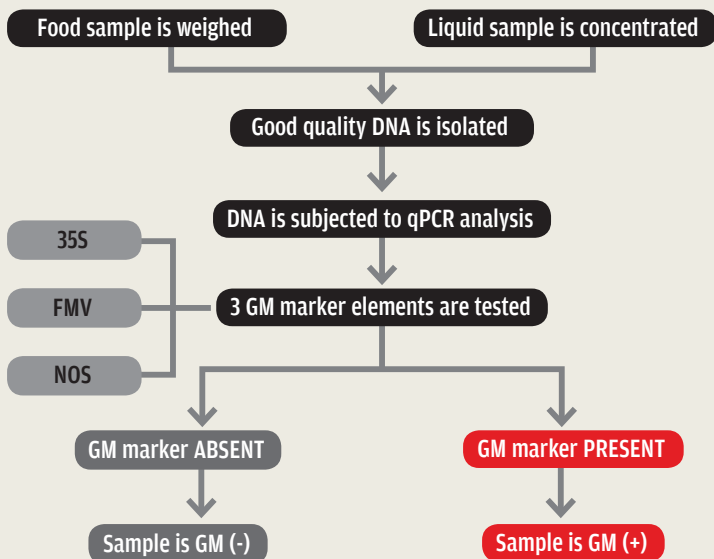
Food sample is weighed

Liquid sample is concentrated

Good quality DNA is isolated

DNA is subjected to qPCR analysis

35S

FMV

NOS

3 GM marker elements are tested

GM marker ABSENT

GM marker PRESENT

Sample is GM (-)

Sample is GM (+)